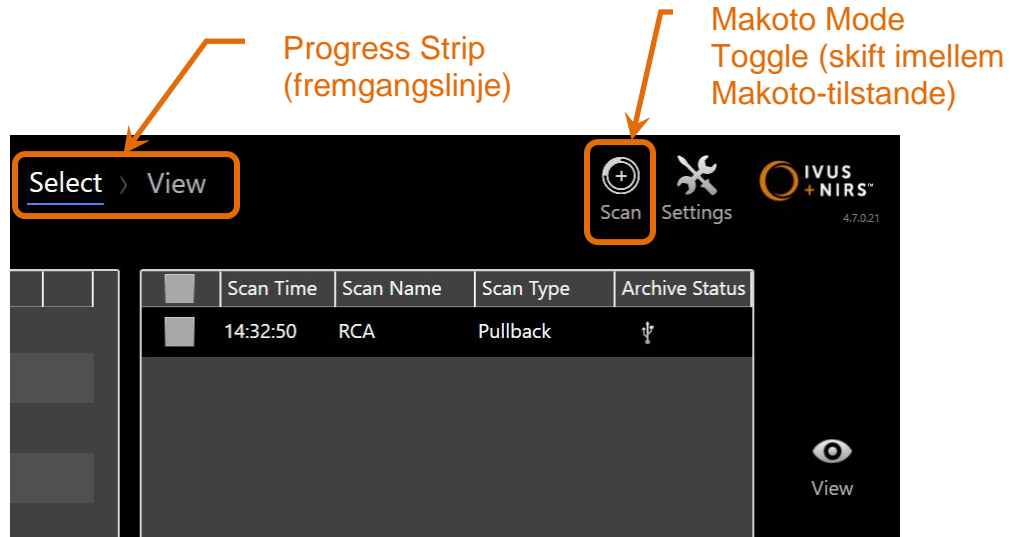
Progress Strip (fremgangslinje)

Makoto Mode Toggle (skift imellem Makoto-tilstande)

Select 〉 View

Scan Settings

IVUS +NIRS™
4.7.0.21

| | Scan Time | Scan Name | Scan Type | Archive Status |
|---|---|---|---|---|
| | 14:32:50 | RCA | Pullback | |

View